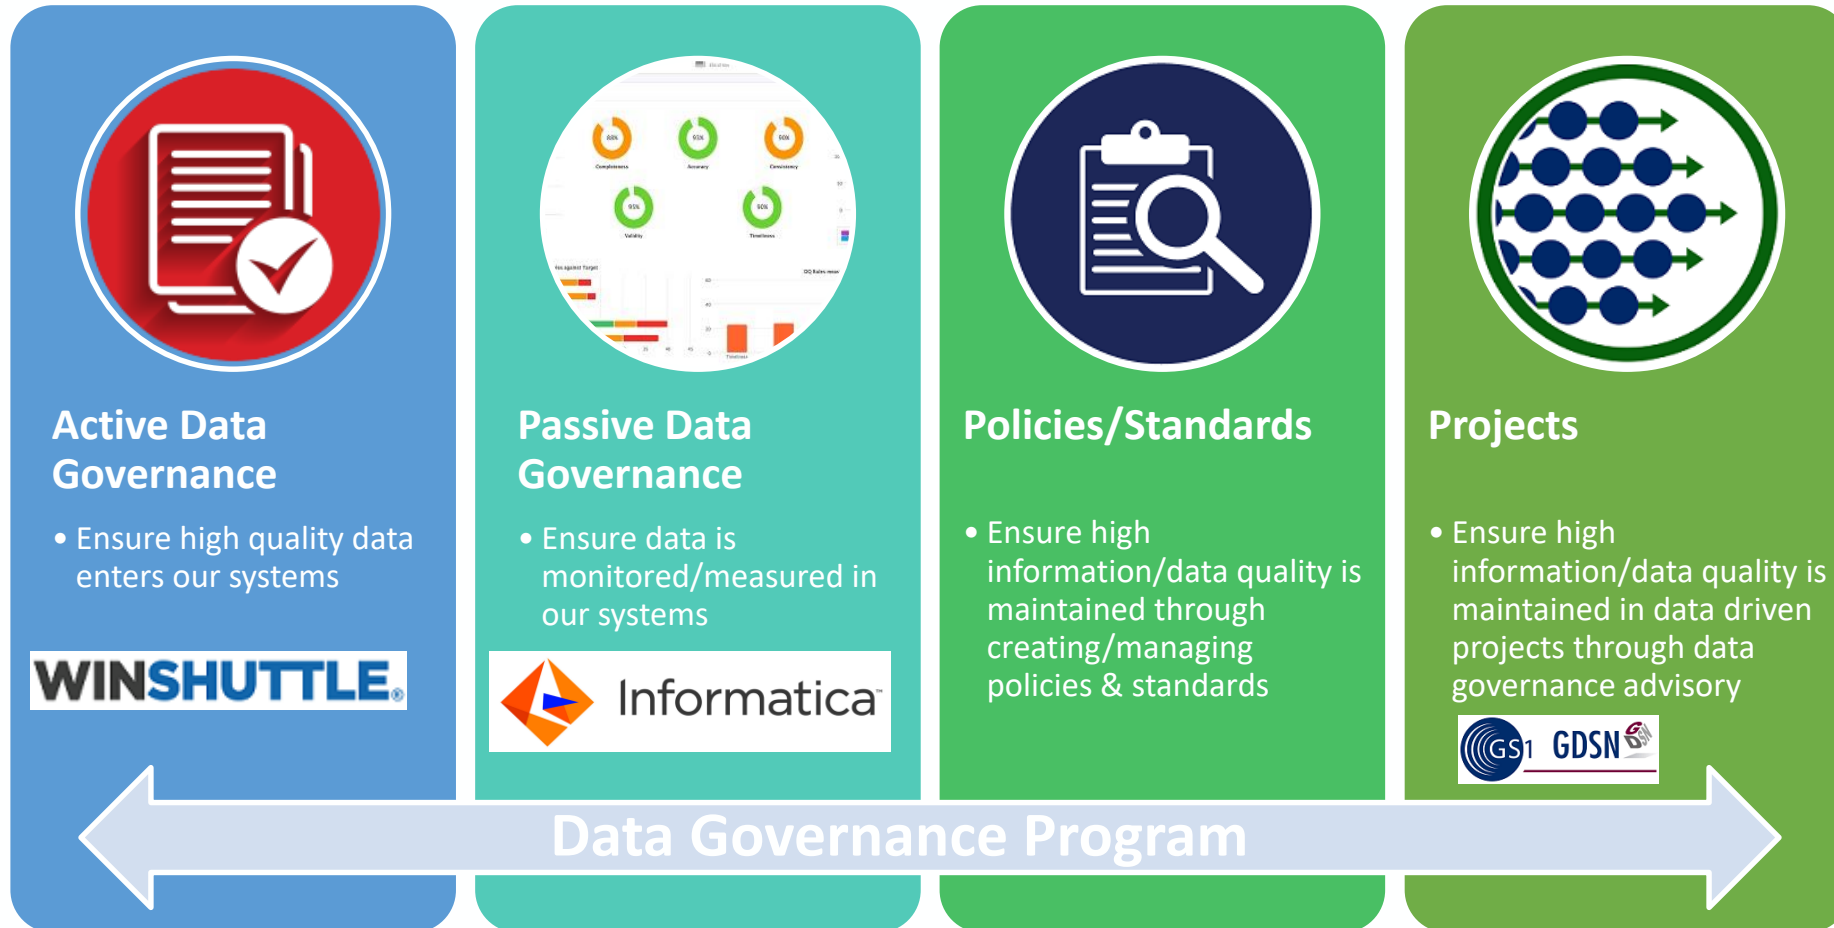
Active Data Governance

• Ensure high quality data enters our systems

WINSHUTTLE

Passive Data Governance

• Ensure data is monitored/measured in our systems

Informatica

Policies/Standards

• Ensure high information/data quality is maintained through creating/managing policies & standards

Projects

• Ensure high information/data quality is maintained in data driven projects through data governance advisory

GS1 GDSN

Data Governance Program